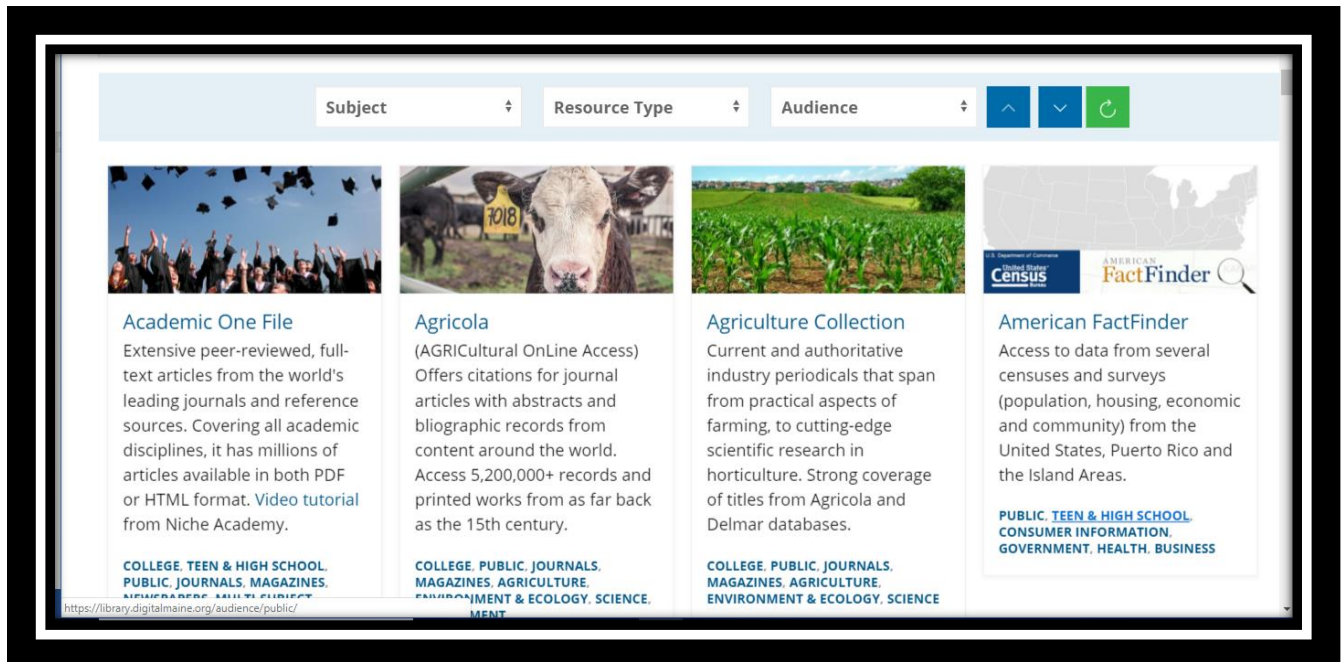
Subject
Resource Type
Audience

7018

Academic One File
Extensive peer-reviewed, full-text articles from the world's leading journals and reference sources. Covering all academic disciplines, it has millions of articles available in both PDF or HTML format. Video tutorial from Niche Academy.

COLLEGE, TEEN & HIGH SCHOOL, PUBLIC, JOURNALS, MAGAZINES, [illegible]

Agricola
(AGRICultural OnLine Access) Offers citations for journal articles with abstracts and bliographic records from content around the world. Access 5,200,000+ records and printed works from as far back as the 15th century.

COLLEGE, PUBLIC, JOURNALS, MAGAZINES, AGRICULTURE, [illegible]NMENT & ECOLOGY, SCIENCE, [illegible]

Agriculture Collection
Current and authoritative industry periodicals that span from practical aspects of farming, to cutting-edge scientific research in horticulture. Strong coverage of titles from Agricola and Delmar databases.

COLLEGE, PUBLIC, JOURNALS, MAGAZINES, AGRICULTURE, ENVIRONMENT & ECOLOGY, SCIENCE

U.S. Department of Commerce
United States Census Bureau
AMERICAN FactFinder

American FactFinder
Access to data from several censuses and surveys (population, housing, economic and community) from the United States, Puerto Rico and the Island Areas.

PUBLIC, TEEN & HIGH SCHOOL, CONSUMER INFORMATION, GOVERNMENT, HEALTH, BUSINESS

https://library.digitalmaine.org/audience/public/